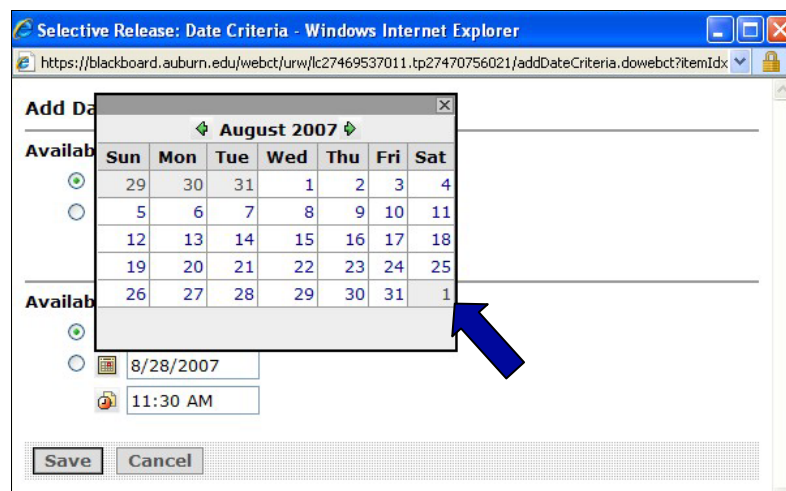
Selective Release: Date Criteria - Windows Internet Explorer

https://blackboard.auburn.edu/webct/urw/lc27469537011.tp27470756021/addDateCriteria.dowebct?itemIdx

Add Da

Availab

Availab

August 2007

| Sun | Mon | Tue | Wed | Thu | Fri | Sat |
|---|---|---|---|---|---|---|
| 29 | 30 | 31 | 1 | 2 | 3 | 4 |
| 5 | 6 | 7 | 8 | 9 | 10 | 11 |
| 12 | 13 | 14 | 15 | 16 | 17 | 18 |
| 19 | 20 | 21 | 22 | 23 | 24 | 25 |
| 26 | 27 | 28 | 29 | 30 | 31 | 1 |

8/28/2007

11:30 AM

Save Cancel